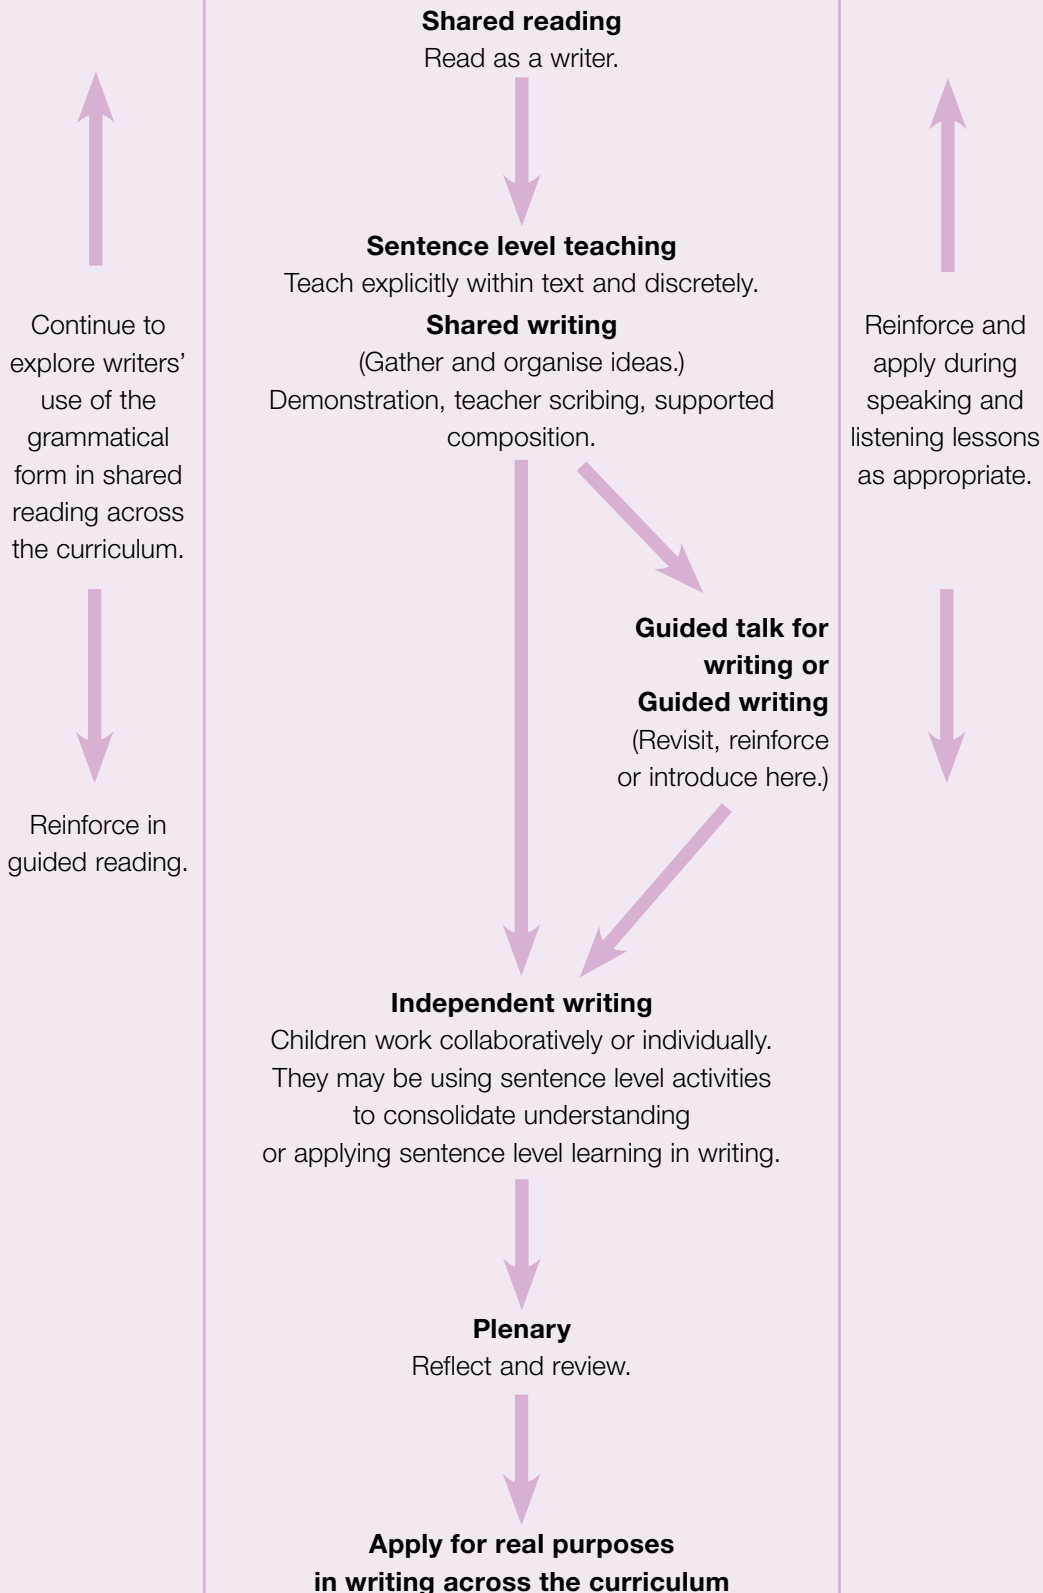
**Shared reading**
Read as a writer.

**Sentence level teaching**
Teach explicitly within text and discretely.

**Shared writing**
(Gather and organise ideas.)
Demonstration, teacher scribing, supported composition.

**Guided talk for writing or Guided writing**
(Revisit, reinforce or introduce here.)

**Independent writing**
Children work collaboratively or individually. They may be using sentence level activities to consolidate understanding or applying sentence level learning in writing.

**Plenary**
Reflect and review.

**Apply for real purposes in writing across the curriculum**

Continue to explore writers' use of the grammatical form in shared reading across the curriculum.

Reinforce in guided reading.

Reinforce and apply during speaking and listening lessons as appropriate.